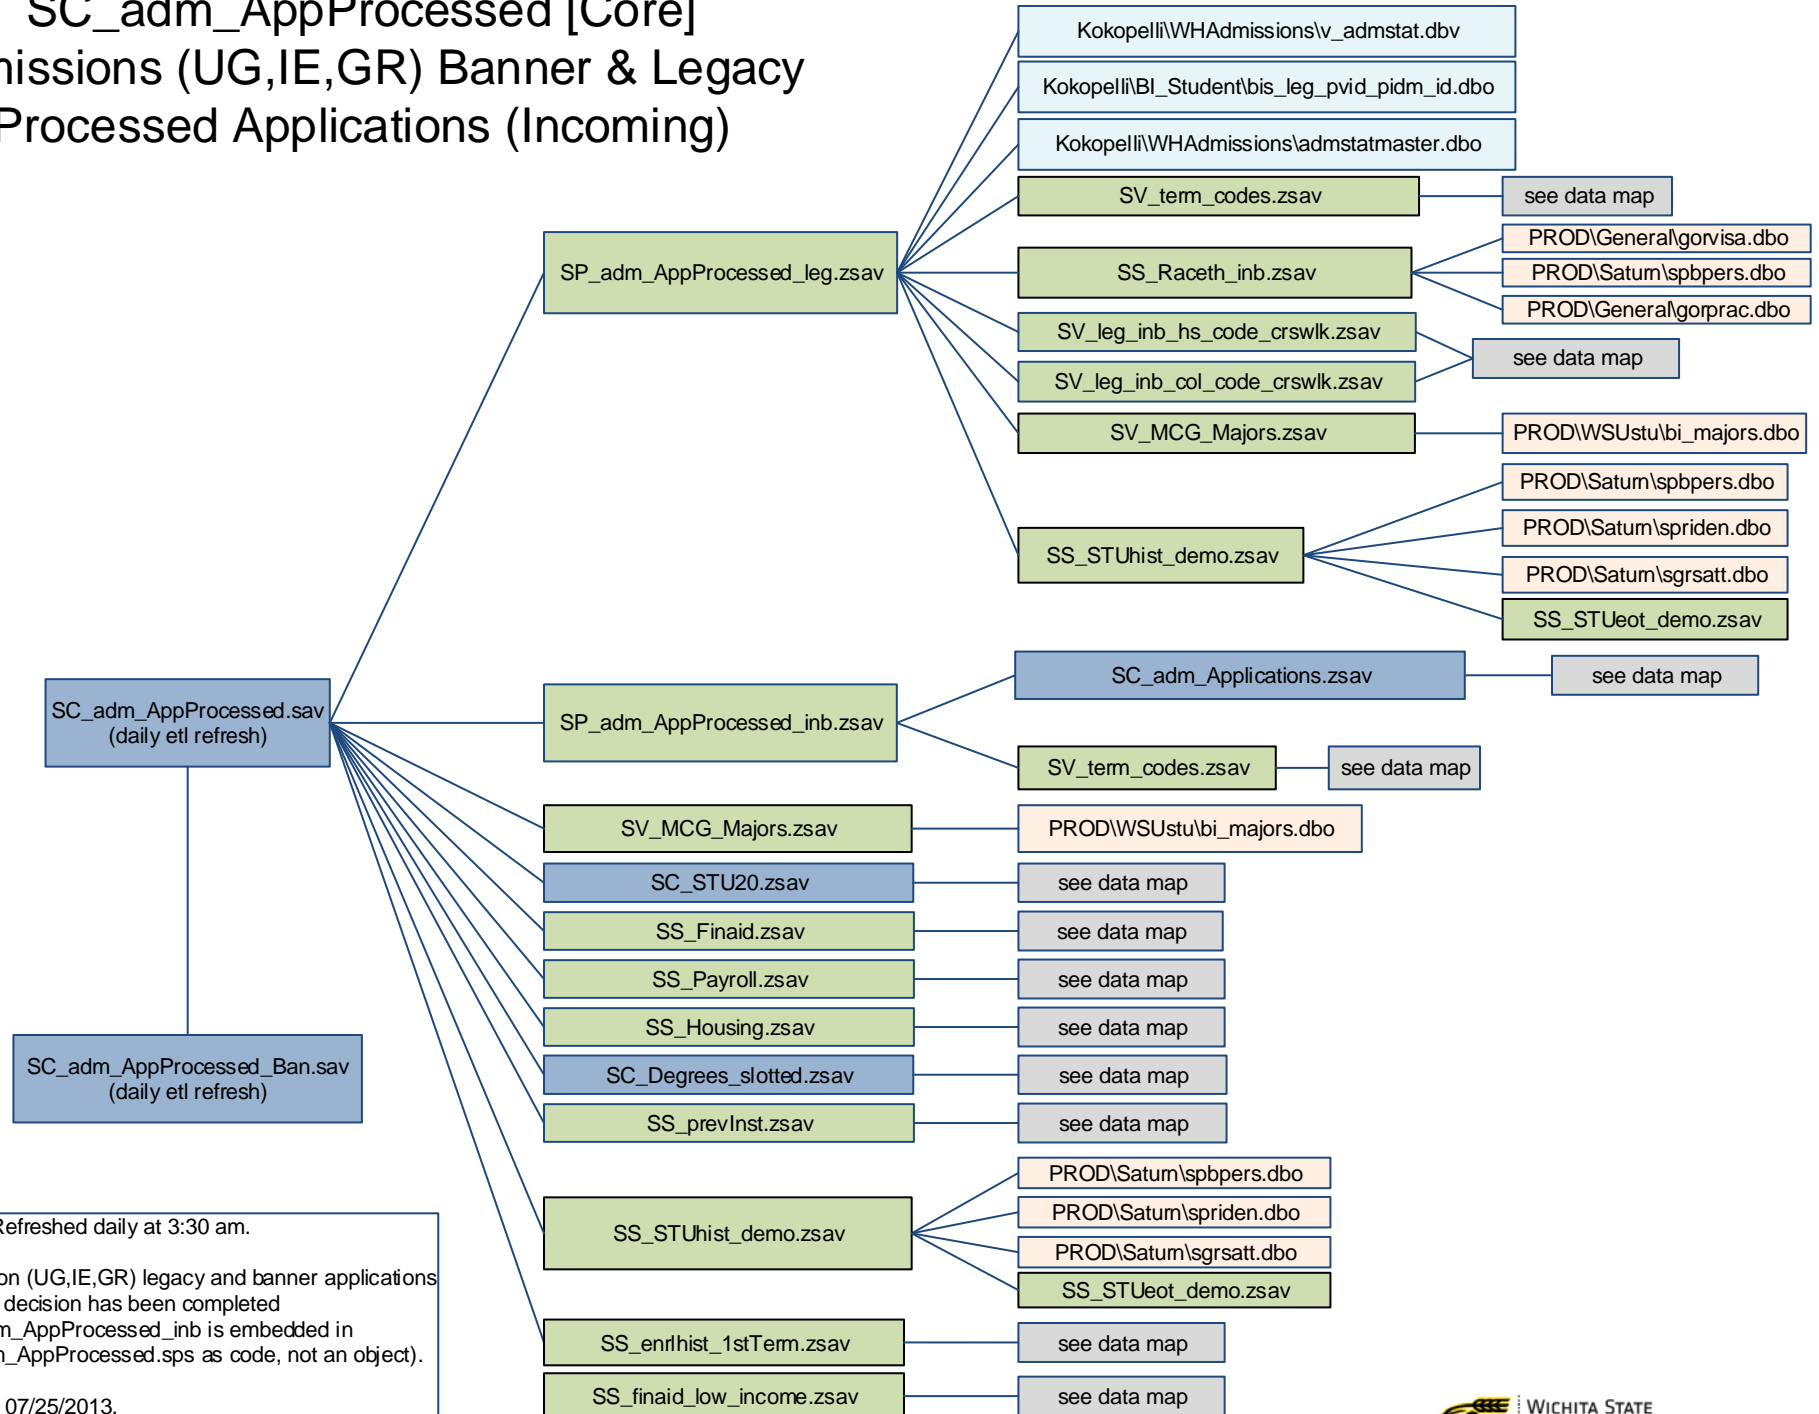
SC_adm_AppProcessed [Core]
nissions (UG,IE,GR) Banner & Legacy
Processed Applications (Incoming)

Kokopelli\WHAdmissions\v_admstat.dbv
Kokopelli\BI_Student\bis_leg_pvid_pidm_id.dbo
Kokopelli\WHAdmissions\admstatmaster.dbo
SV_term_codes.zsav
see data map
SP_adm_AppProcessed_leg.zsav
SS_Raceth_inb.zsav
PROD\General\gorvisa.dbo
PROD\Saturn\spbpers.dbo
PROD\General\gorprac.dbo
SV_leg_inb_hs_code_crswlk.zsav
SV_leg_inb_col_code_crswlk.zsav
see data map
SV_MCG_Majors.zsav
PROD\WSUstu\bi_majors.dbo
SS_STUhist_demo.zsav
PROD\Saturn\spbpers.dbo
PROD\Saturn\spriden.dbo
PROD\Saturn\sgrsatt.dbo
SS_STUeot_demo.zsav
SC_adm_AppProcessed.sav
(daily etl refresh)
SP_adm_AppProcessed_inb.zsav
SC_adm_Applications.zsav
see data map
SV_term_codes.zsav
see data map
SV_MCG_Majors.zsav
PROD\WSUstu\bi_majors.dbo
SC_STU20.zsav
see data map
SS_Finaid.zsav
see data map
SS_Payroll.zsav
see data map
SS_Housing.zsav
see data map
SC_adm_AppProcessed_Ban.sav
(daily etl refresh)
SC_Degrees_slotted.zsav
see data map
SS_prevInst.zsav
see data map
SS_STUhist_demo.zsav
PROD\Saturn\spbpers.dbo
PROD\Saturn\spriden.dbo
PROD\Saturn\sgrsatt.dbo
SS_STUeot_demo.zsav
SS_enrlhist_1stTerm.zsav
see data map
SS_finaid_low_income.zsav
see data map

Refreshed daily at 3:30 am.

on (UG,IE,GR) legacy and banner applications decision has been completed
m_AppProcessed_inb is embedded in
_AppProcessed.sps as code, not an object).

07/25/2013.

WICHITA STATE